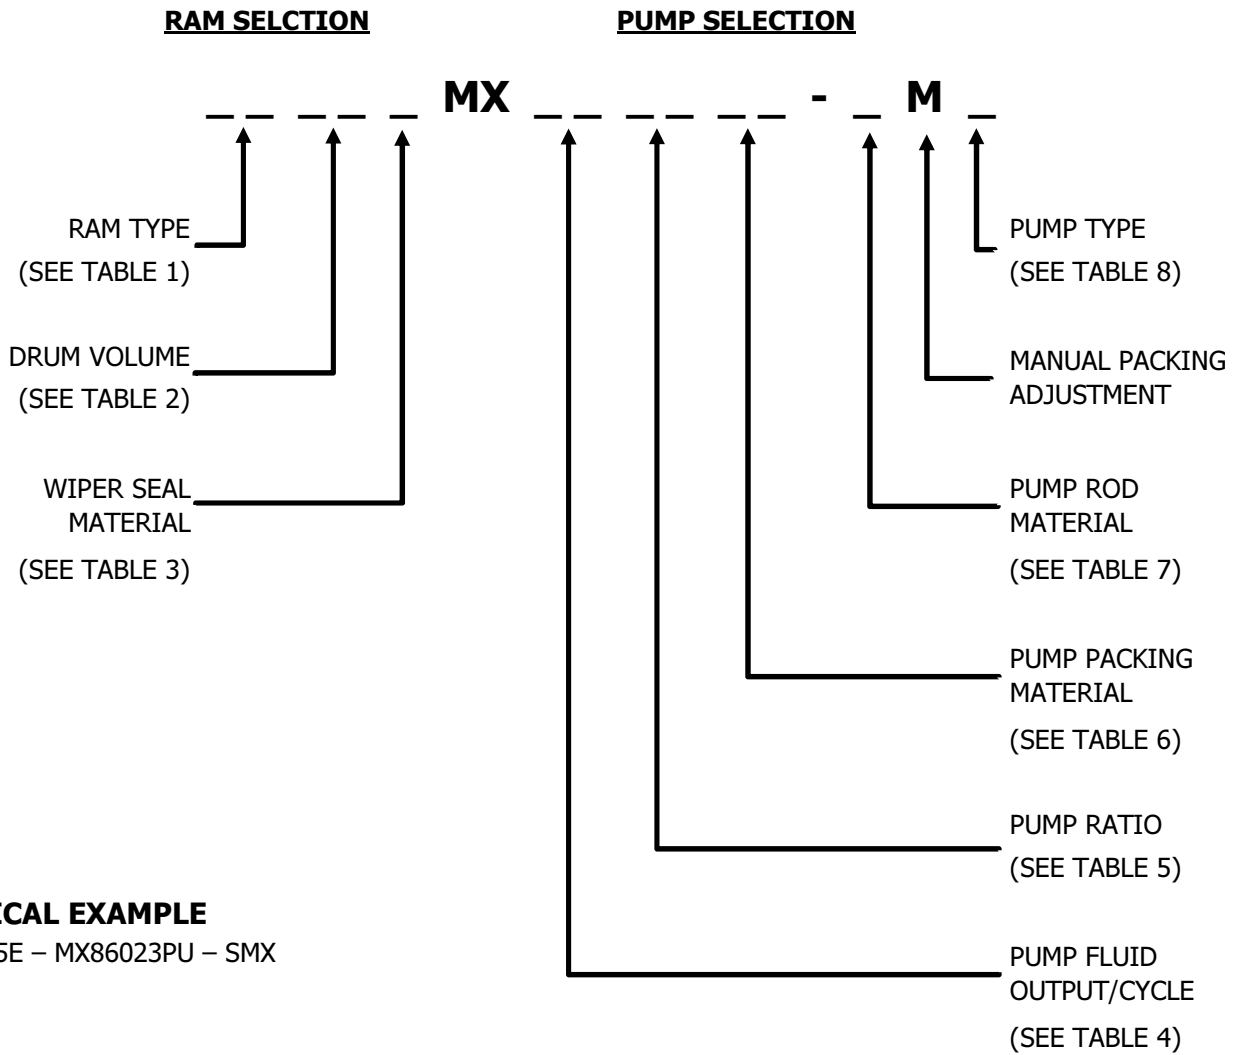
RAM SELCTION

PUMP SELECTION

_ _ _ _ _ MX _ _ _ _ _ _ - _ M _

RAM TYPE
(SEE TABLE 1)

DRUM VOLUME
(SEE TABLE 2)

WIPER SEAL MATERIAL
(SEE TABLE 3)

PUMP TYPE
(SEE TABLE 8)

MANUAL PACKING ADJUSTMENT

PUMP ROD MATERIAL
(SEE TABLE 7)

PUMP PACKING MATERIAL
(SEE TABLE 6)

PUMP RATIO
(SEE TABLE 5)

PUMP FLUID OUTPUT/CYCLE
(SEE TABLE 4)

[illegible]CAL EXAMPLE
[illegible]5E – MX86023PU – SMX